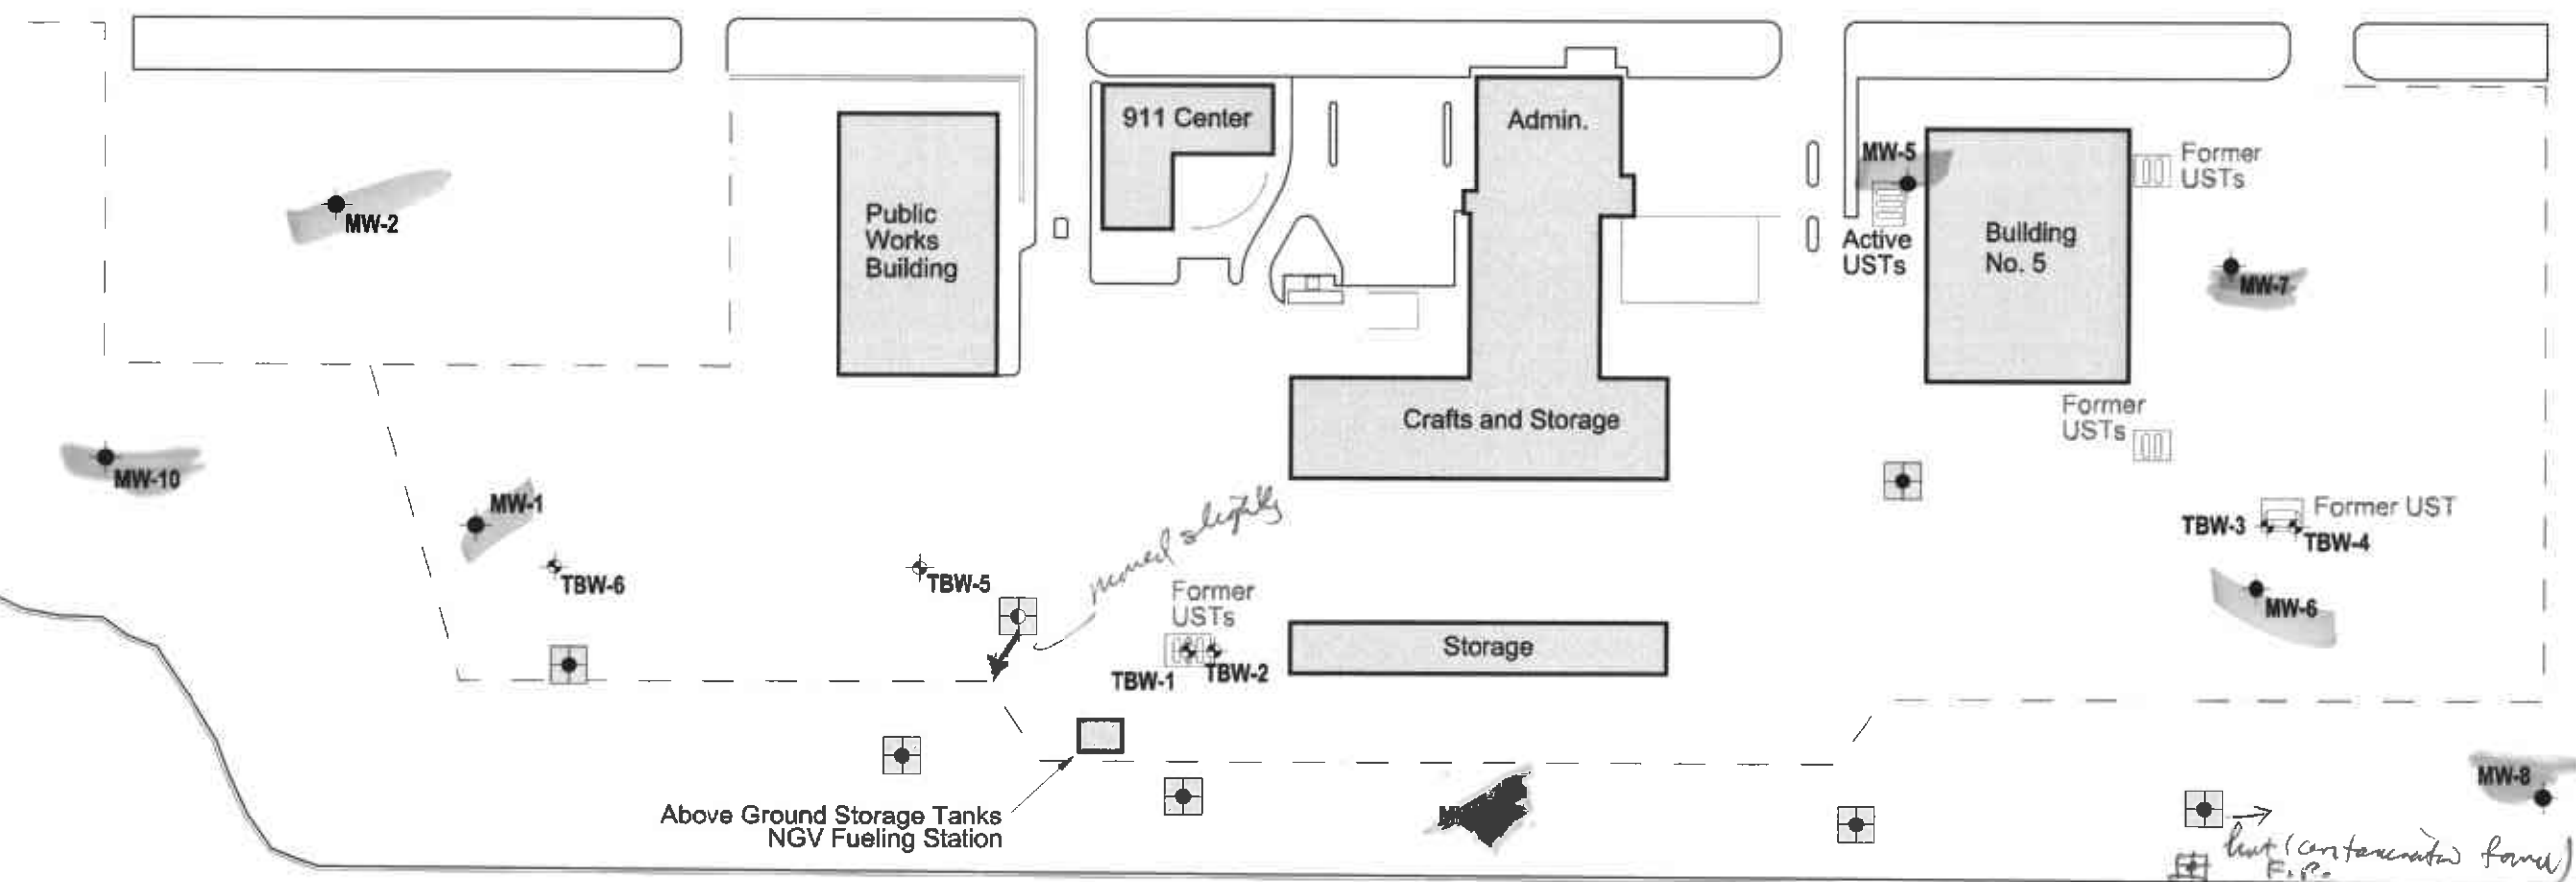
911 Center

Admin.

MW-5

Former USTs

MW-2

Public Works Building

Active USTs

Building No. 5

MW-7

Crafts and Storage

Former USTs

MW-10

MW-1

moved slightly

Former UST

TBW-3

TBW-4

TBW-6

TBW-5

Former USTs

MW-6

Storage

TBW-1

TBW-2

MW-8

Above Ground Storage Tanks NGV Fueling Station

hut (contamination found)

F.P.